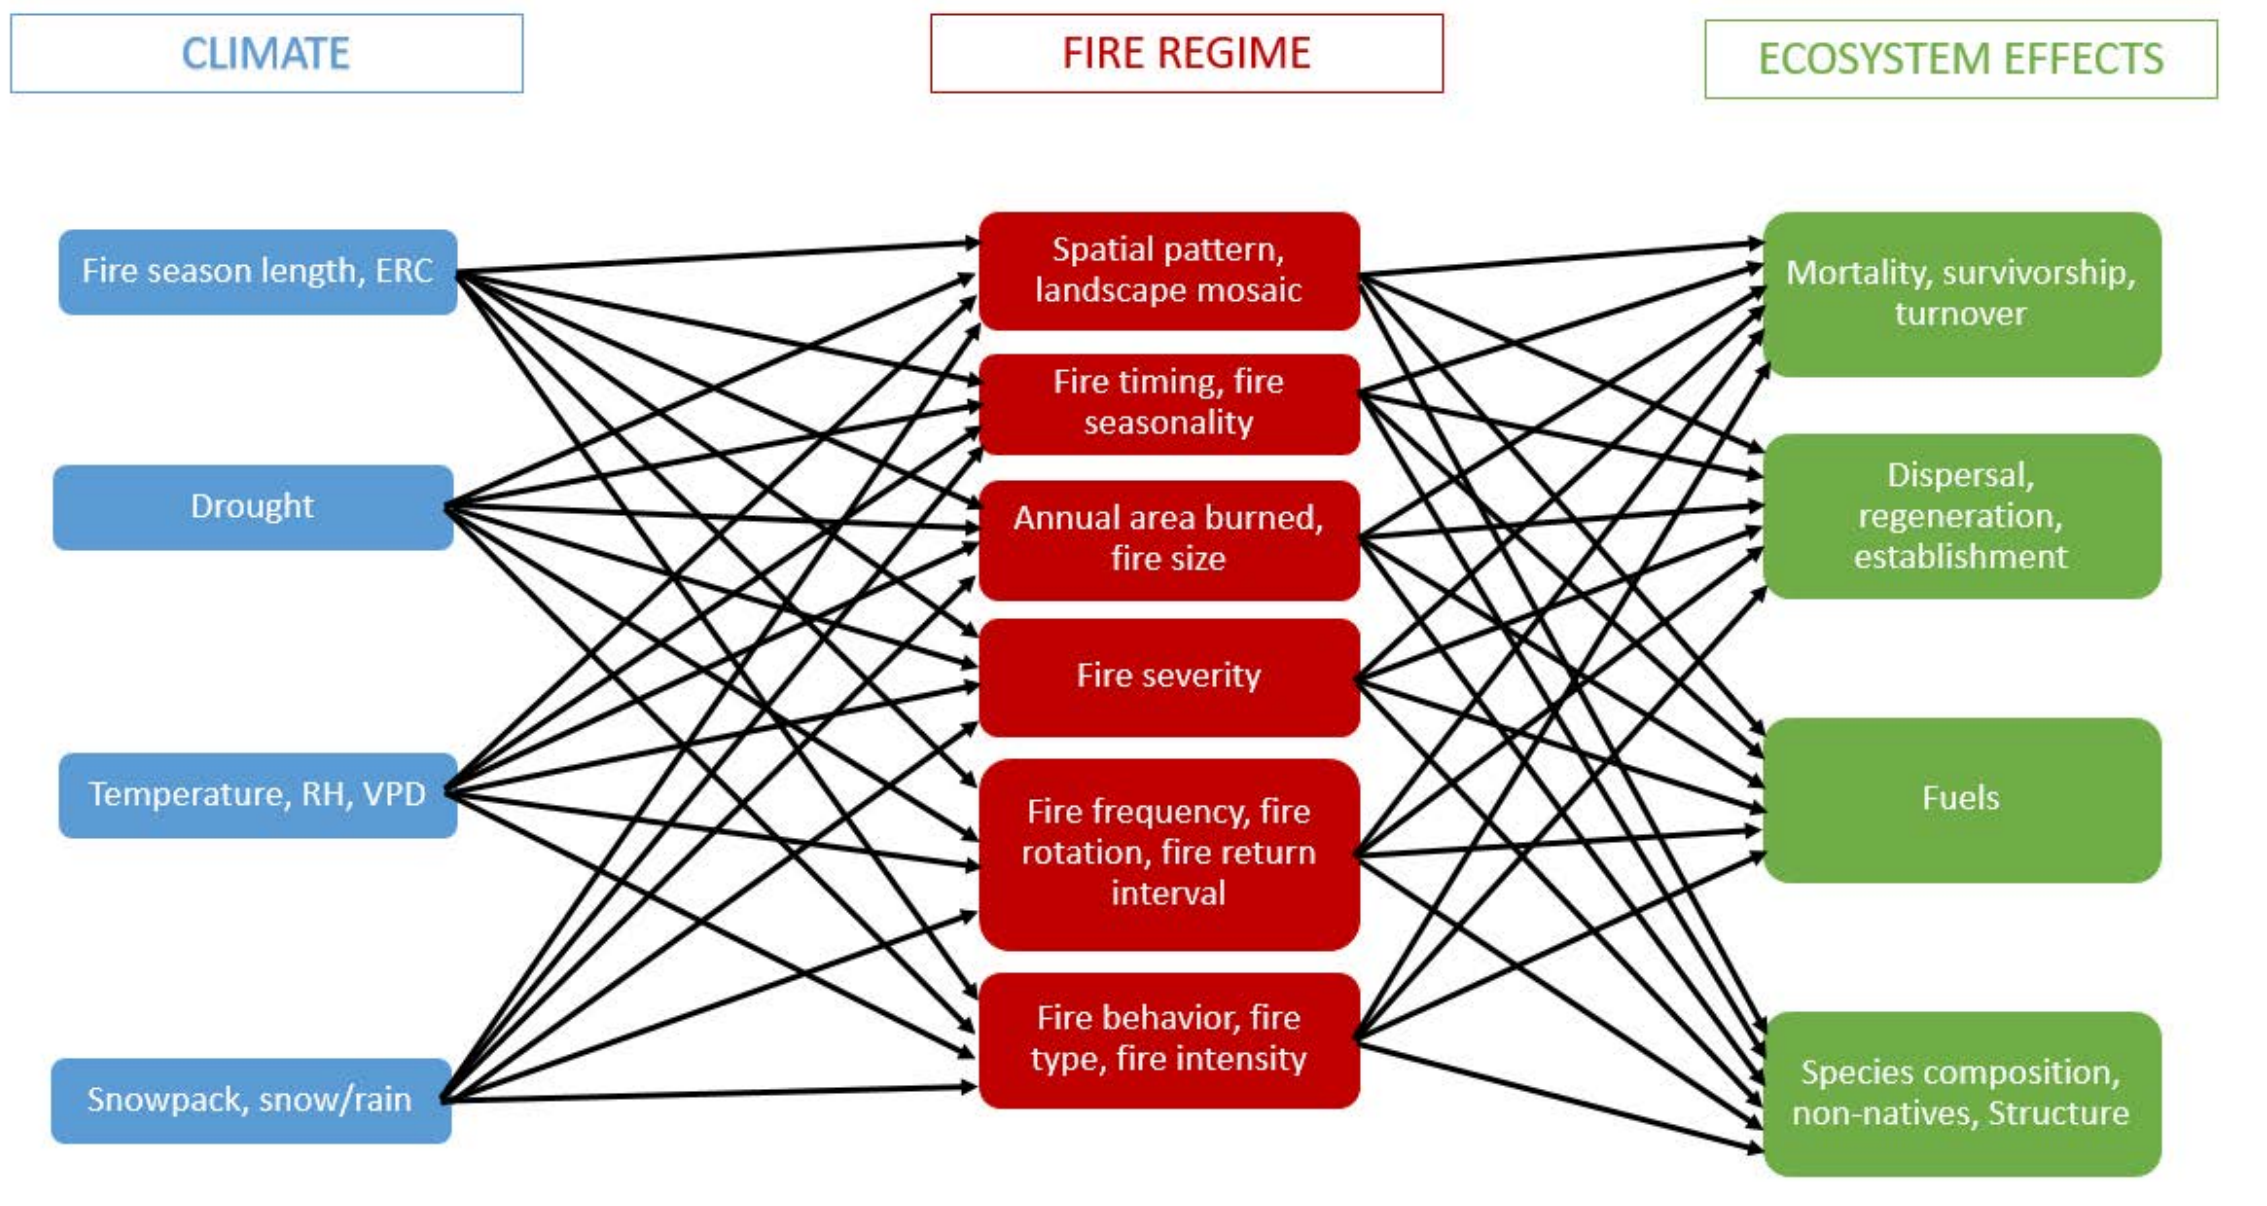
CLIMATE

FIRE REGIME

ECOSYSTEM EFFECTS

Fire season length, ERC

Drought

Temperature, RH, VPD

Snowpack, snow/rain

Spatial pattern, landscape mosaic

Fire timing, fire seasonality

Annual area burned, fire size

Fire severity

Fire frequency, fire rotation, fire return interval

Fire behavior, fire type, fire intensity

Mortality, survivorship, turnover

Dispersal, regeneration, establishment

Fuels

Species composition, non-natives, Structure